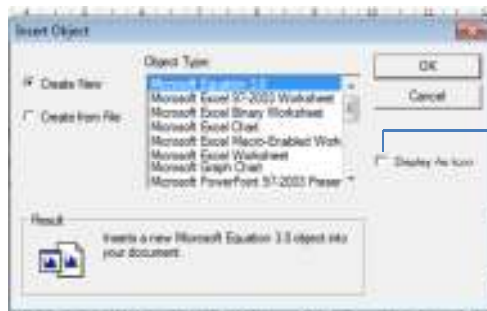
Insert Object

Object Type:

Create New

Create from File

Microsoft Equation 3.0
Microsoft Excel 97-2003 Worksheet
Microsoft Excel Binary Worksheet
Microsoft Excel Chart
Microsoft Excel Macro-Enabled Work
Microsoft Excel Worksheet
Microsoft Graph Chart
Microsoft PowerPoint 97-2003 Presen

OK

Cancel

Display As Icon

Result

Inserts a new Microsoft Equation 3.0 object into your document.